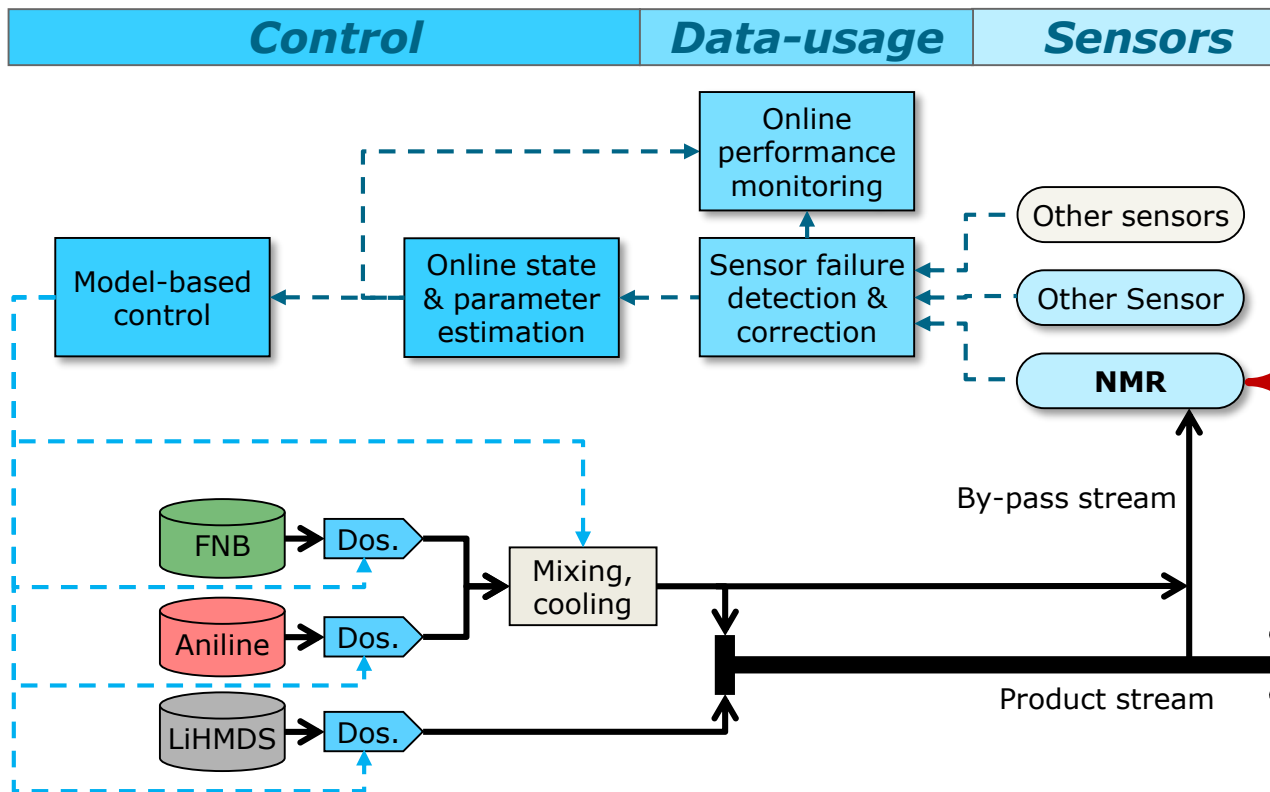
Control | Data-usage | Sensors

Online performance monitoring

Other sensors

Model-based control

Online state & parameter estimation

Sensor failure detection & correction

Other Sensor

NMR

By-pass stream

FNB

Dos.

Mixing, cooling

Aniline

Dos.

LiHMDS

Dos.

Product stream